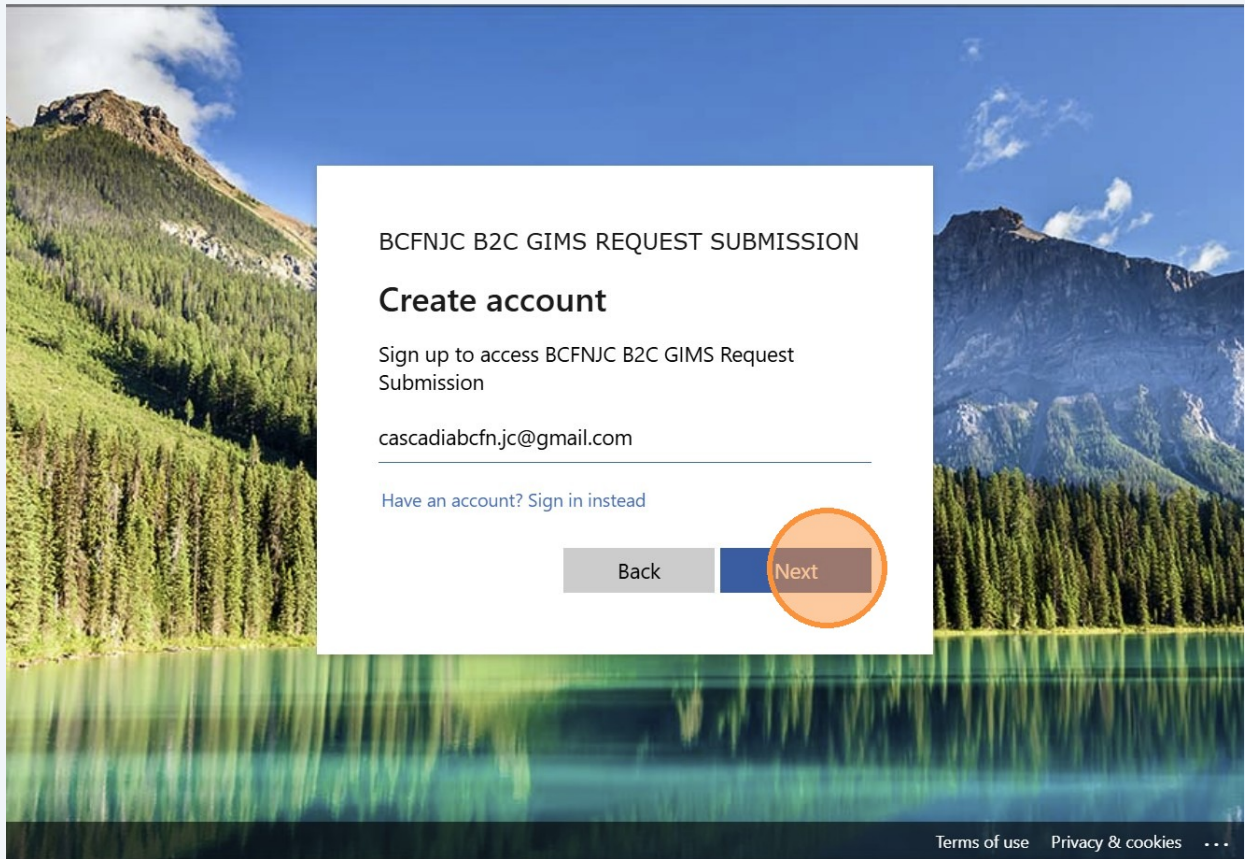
BCFNJC B2C GIMS REQUEST SUBMISSION

Create account

Sign up to access BCFNJC B2C GIMS Request Submission

cascadiabcfn.jc@gmail.com

Have an account? Sign in instead

Back Next

Terms of use Privacy & cookies ...